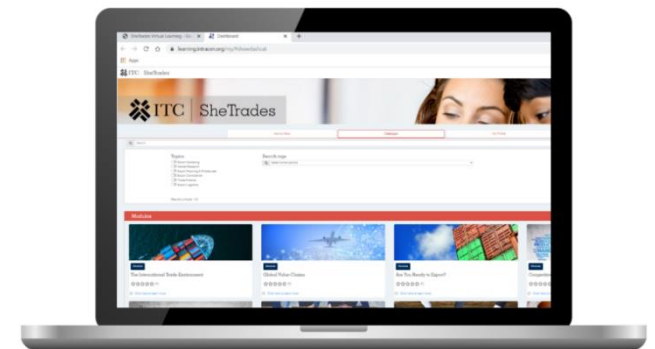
SheTrades Virtual Learning - Co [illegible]
Dashboard
learning.intracen.org/my/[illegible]
Apps
ITC SheTrades
ITC | SheTrades
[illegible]
Dashboard
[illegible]
Search
Topics
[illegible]
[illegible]
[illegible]
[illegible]
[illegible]
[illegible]
Search tags
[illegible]
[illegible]
Modules
The International Trade Environment
Global Value Chains
Are You Ready to Export?
Cooperati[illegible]